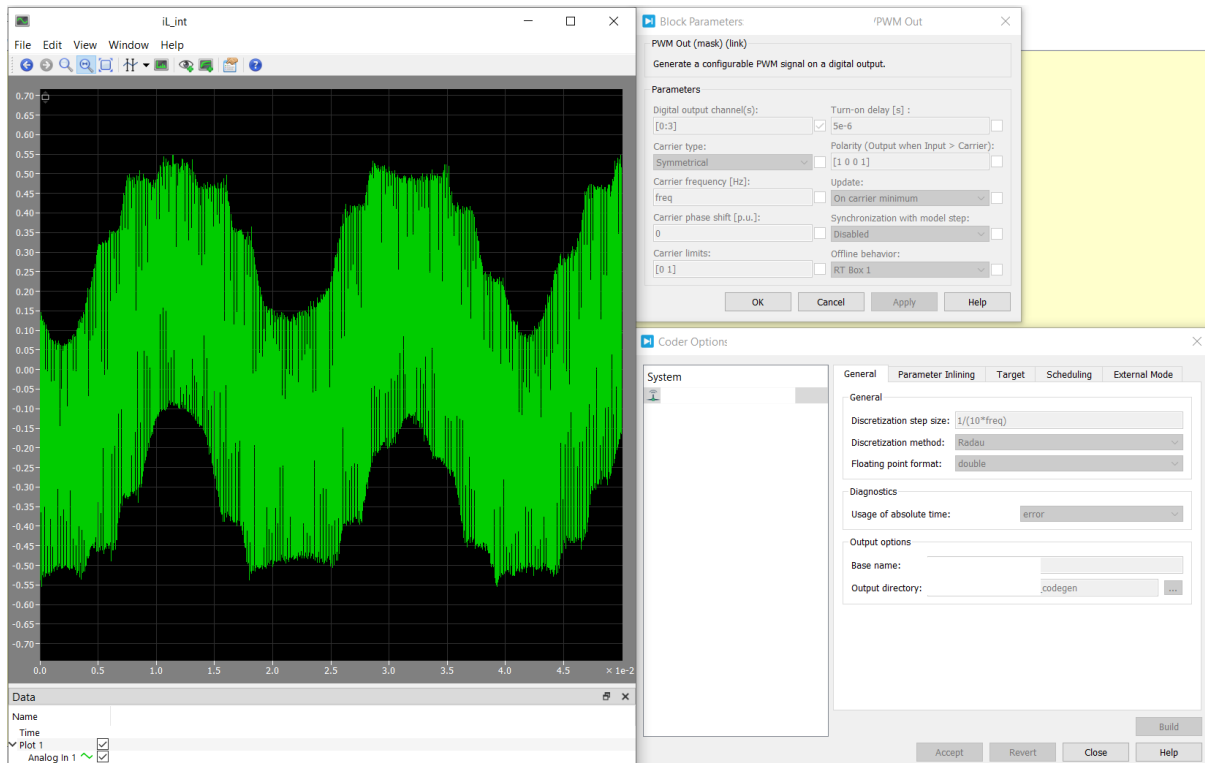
iL_int

File Edit View Window Help

0.70
0.65
0.60
0.55
0.50
0.45
0.40
0.35
0.30
0.25
0.20
0.15
0.10
0.05
0.00
-0.05
-0.10
-0.15
-0.20
-0.25
-0.30
-0.35
-0.40
-0.45
-0.50
-0.55
-0.60
-0.65
-0.70

0.0 0.5 1.0 1.5 2.0 2.5 3.0 3.5 4.0 4.5 × 1e-2

Data

Name
Time
Plot 1
Analog In 1

Block Parameters 'PWM Out

PWM Out (mask) (link)
Generate a configurable PWM signal on a digital output.

Parameters
Digital output channel(s):
[0:3]
Carrier type:
Symmetrical
Carrier frequency [Hz]:
freq
Carrier phase shift [p.u.]:
0
Carrier limits:
[0 1]
Turn-on delay [s] :
5e-6
Polarity (Output when Input > Carrier):
[1 0 0 1]
Update:
On carrier minimum
Synchronization with model step:
Disabled
Offline behavior:
RT Box 1

OK Cancel Apply Help

Coder Options

System

General Parameter Inlining Target Scheduling External Mode

General
Discretization step size: 1/(10*freq)
Discretization method: Radau
Floating point format: double

Diagnostics
Usage of absolute time: error

Output options
Base name:
Output directory: _codegen ...

Build
Accept Revert Close Help